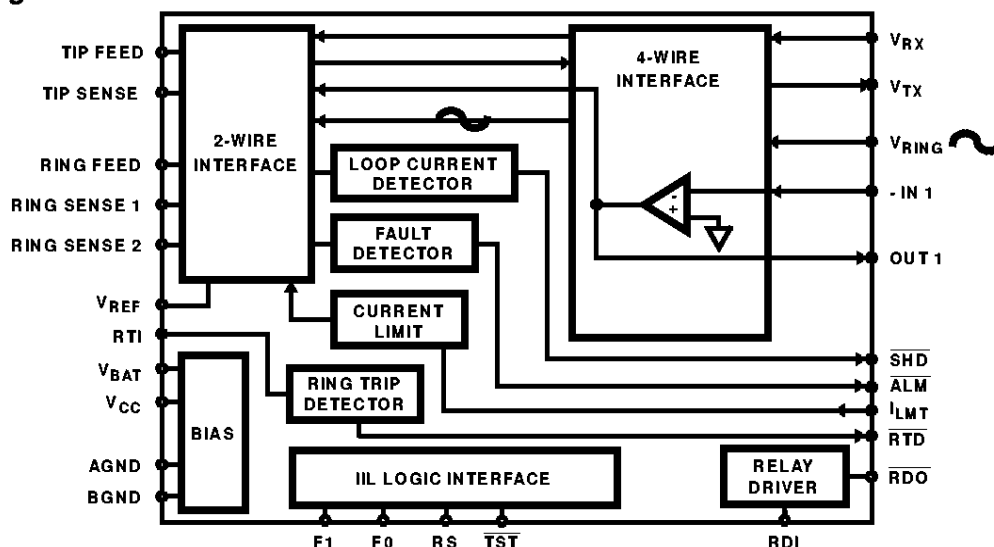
TIP FEED
TIP SENSE
RING FEED
RING SENSE 1
RING SENSE 2
$V_{REF}$
RTI
$V_{BAT}$
$V_{CC}$
AGND
BGND

2-WIRE INTERFACE

LOOP CURRENT DETECTOR

FAULT DETECTOR

CURRENT LIMIT

BIAS

RING TRIP DETECTOR

IIL LOGIC INTERFACE

RELAY DRIVER

4-WIRE INTERFACE

$V_{RX}$
$V_{TX}$
$V_{RING}$
- IN 1
OUT 1
$\overline{SHD}$
$\overline{ALM}$
$I_{LMT}$
$\overline{RTD}$
$\overline{RDO}$

F1
F0
RS
$\overline{TST}$
RDI